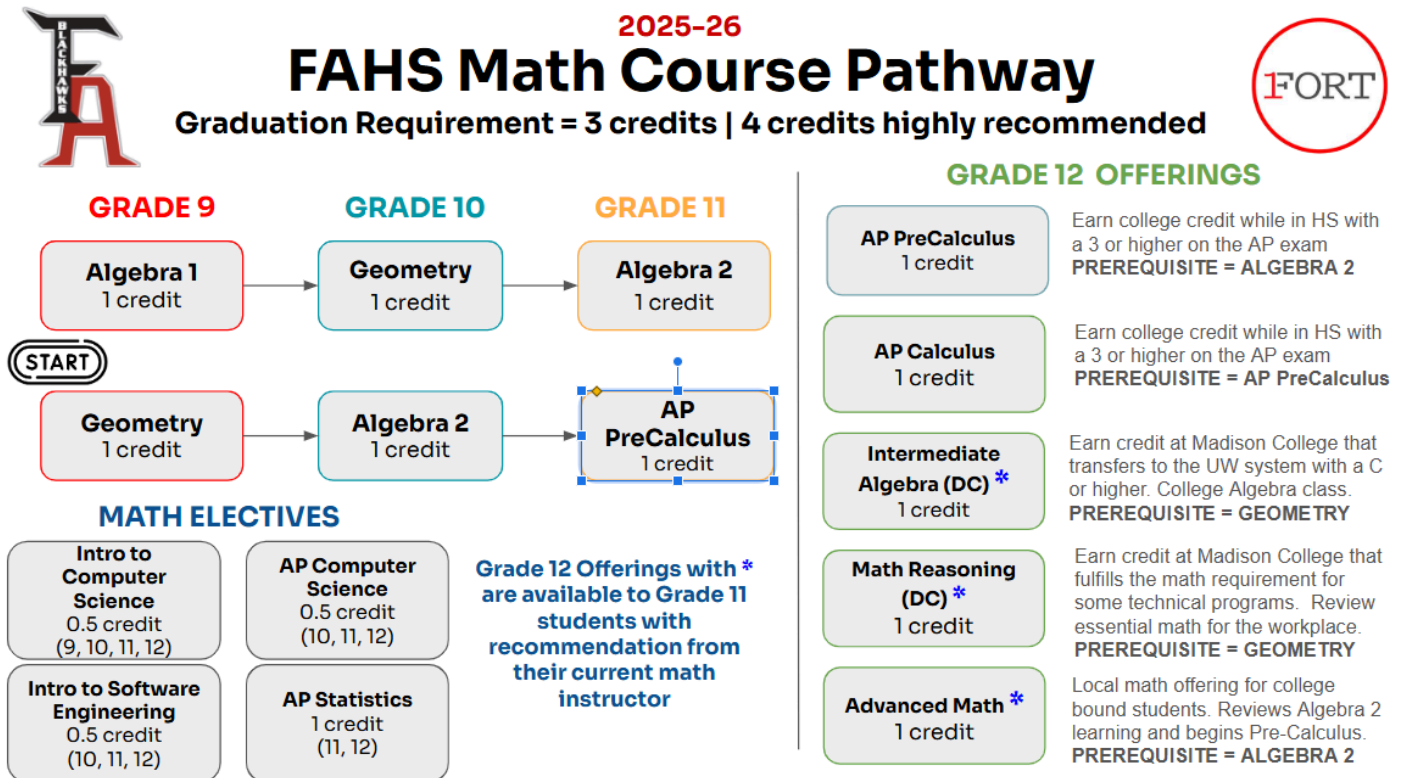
BLACKHAWKS FA

2025-26
FAHS Math Course Pathway
Graduation Requirement = 3 credits | 4 credits highly recommended

FORT

GRADE 9
GRADE 10
GRADE 11

Algebra 1
1 credit

Geometry
1 credit

Algebra 2
1 credit

START

Geometry
1 credit

Algebra 2
1 credit

AP PreCalculus
1 credit

MATH ELECTIVES

Intro to Computer Science
0.5 credit
(9, 10, 11, 12)

AP Computer Science
0.5 credit
(10, 11, 12)

Intro to Software Engineering
0.5 credit
(10, 11, 12)

AP Statistics
1 credit
(11, 12)

Grade 12 Offerings with * are available to Grade 11 students with recommendation from their current math instructor

GRADE 12 OFFERINGS

AP PreCalculus
1 credit
Earn college credit while in HS with a 3 or higher on the AP exam
PREREQUISITE = ALGEBRA 2

AP Calculus
1 credit
Earn college credit while in HS with a 3 or higher on the AP exam
PREREQUISITE = AP PreCalculus

Intermediate Algebra (DC) *
1 credit
Earn credit at Madison College that transfers to the UW system with a C or higher. College Algebra class.
PREREQUISITE = GEOMETRY

Math Reasoning (DC) *
1 credit
Earn credit at Madison College that fulfills the math requirement for some technical programs. Review essential math for the workplace.
PREREQUISITE = GEOMETRY

Advanced Math *
1 credit
Local math offering for college bound students. Reviews Algebra 2 learning and begins Pre-Calculus.
PREREQUISITE = ALGEBRA 2